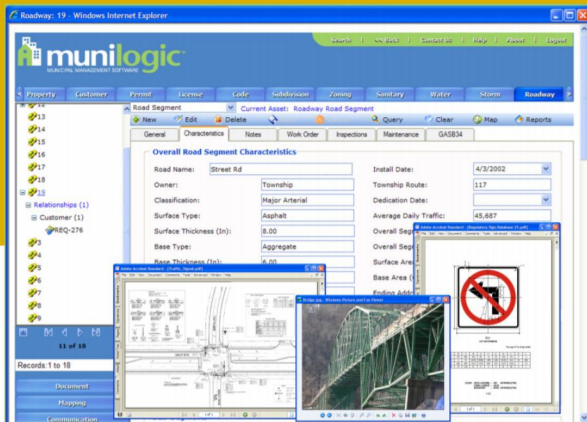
Roadway: 19 - Windows Internet Explorer

munilogic
MUNICIPAL MANAGEMENT SOFTWARE

Search | Go Back | Contact Us | Help | About | Logout

Property | Customer | Permit | License | Code | Subdivision | Zoning | Sanitary | Water | Storm | Roadway

13
14
15
16
17
18
19
Relationships (1)
Customer (1)
REQ-276
2
3
4
5
6
7
8
9

11 of 18

Records: 1 to 18

Document
Mapping
Communication

Road Segment | Current Asset: Roadway Road Segment

New | Edit | Delete | Query | Clear | Map | Reports

General | Characteristics | Notes | Work Order | Inspections | Maintenance | GASB34

Overall Road Segment Characteristics

Road Name: Street Rd
Owner: Township
Classification: Major Arterial
Surface Type: Asphalt
Surface Thickness (In): 8.00
Base Type: Aggregate
Base Thickness (In): 6.00

Install Date: 4/3/2002
Township Route: 117
Dedication Date:
Average Daily Traffic: 45,687
Overall Seg
Overall Seg
Surface Are
Base Area (
Ending Add

Adobe Acrobat Standard - [Traffic_Signal.pdf]

Bridge.jpg - Windows Picture and Fax Viewer

Adobe Acrobat Standard - [Regulatory Sign Database (1).pdf]